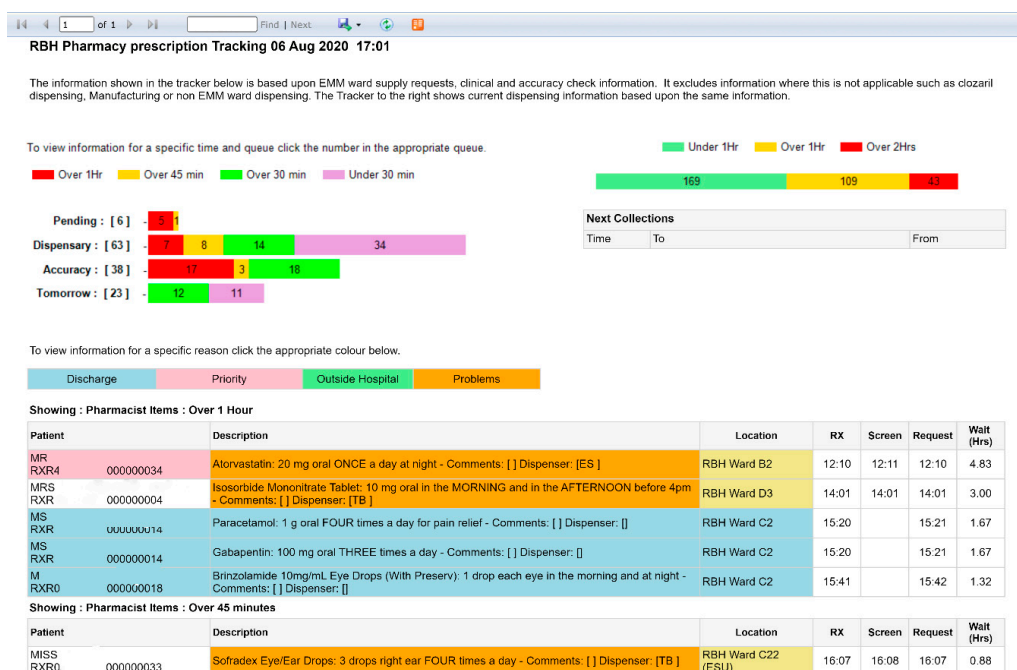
1 of 1 Find | Next

RBH Pharmacy prescription Tracking 06 Aug 2020 17:01

The information shown in the tracker below is based upon EMM ward supply requests, clinical and accuracy check information. It excludes information where this is not applicable such as clozaril dispensing, Manufacturing or non EMM ward dispensing. The Tracker to the right shows current dispensing information based upon the same information.

To view information for a specific time and queue click the number in the appropriate queue.

Over 1Hr Over 45 min Over 30 min Under 30 min

Under 1Hr Over 1Hr Over 2Hrs

169 109 43

Pending : [ 6 ] - 5 1

Dispensary : [ 63 ] - 7 8 14 34

Accuracy : [ 38 ] - 17 3 18

Tomorrow : [ 23 ] - 12 11

| Next Collections | | |
|---|---|---|
| Time | To | From |

To view information for a specific reason click the appropriate colour below.

| Discharge | Priority | Outside Hospital | Problems |
|---|---|---|---|

Showing : Pharmacist Items : Over 1 Hour

| Patient | | Description | Location | RX | Screen | Request | Wait (Hrs) |
|---|---|---|---|---|---|---|---|
| MR RXR4 | 000000034 | Atorvastatin: 20 mg oral ONCE a day at night - Comments: [ ] Dispenser: [ES ] | RBH Ward B2 | 12:10 | 12:11 | 12:10 | 4.83 |
| MRS RXR | 000000004 | Isosorbide Mononitrate Tablet: 10 mg oral in the MORNING and in the AFTERNOON before 4pm - Comments: [ ] Dispenser: [TB ] | RBH Ward D3 | 14:01 | 14:01 | 14:01 | 3.00 |
| MS RXR | 000000014 | Paracetamol: 1 g oral FOUR times a day for pain relief - Comments: [ ] Dispenser: [] | RBH Ward C2 | 15:20 | | 15:21 | 1.67 |
| MS RXR | 000000014 | Gabapentin: 100 mg oral THREE times a day - Comments: [ ] Dispenser: [] | RBH Ward C2 | 15:20 | | 15:21 | 1.67 |
| M RXR0 | 000000018 | Brinzolamide 10mg/mL Eye Drops (With Preserv): 1 drop each eye in the morning and at night - Comments: [ ] Dispenser: [] | RBH Ward C2 | 15:41 | | 15:42 | 1.32 |

Showing : Pharmacist Items : Over 45 minutes

| Patient | | Description | Location | RX | Screen | Request | Wait (Hrs) |
|---|---|---|---|---|---|---|---|
| MISS RXR0 | 000000033 | Sofradex Eye/Ear Drops: 3 drops right ear FOUR times a day - Comments: [ ] Dispenser: [TB ] | RBH Ward C22 (ESU) | 16:07 | 16:08 | 16:07 | 0.88 |